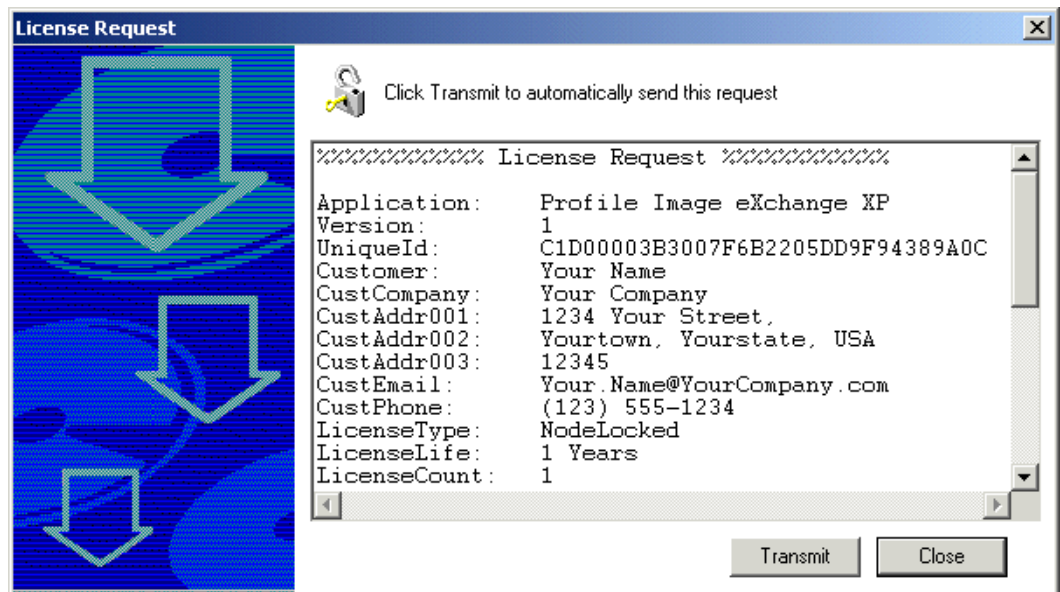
License Request

Click Transmit to automatically send this request

%%%%%%%%%%%% License Request %%%%%%%%%%%%

| | |
|---|---|
| Application: | Profile Image eXchange XP |
| Version: | 1 |
| UniqueId: | C1D00003B3007F6B2205DD9F94389A0C |
| Customer: | Your Name |
| CustCompany: | Your Company |
| CustAddr001: | 1234 Your Street, |
| CustAddr002: | Yourtown, Yourstate, USA |
| CustAddr003: | 12345 |
| CustEmail: | Your.Name@YourCompany.com |
| CustPhone: | (123) 555-1234 |
| LicenseType: | NodeLocked |
| LicenseLife: | 1 Years |
| LicenseCount: | 1 |

Transmit

Close